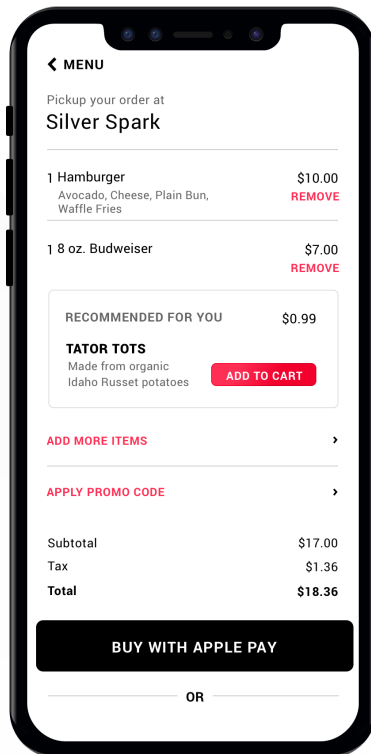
MENU

Pickup your order at
Silver Spark

1 Hamburger $10.00
Avocado, Cheese, Plain Bun, Waffle Fries
REMOVE

1 8 oz. Budweiser $7.00
REMOVE

RECOMMENDED FOR YOU $0.99
TATOR TOTS
Made from organic Idaho Russet potatoes
ADD TO CART

ADD MORE ITEMS

APPLY PROMO CODE

| | |
|---|---|
| Subtotal | $17.00 |
| Tax | $1.36 |
| Total | $18.36 |

BUY WITH APPLE PAY

OR